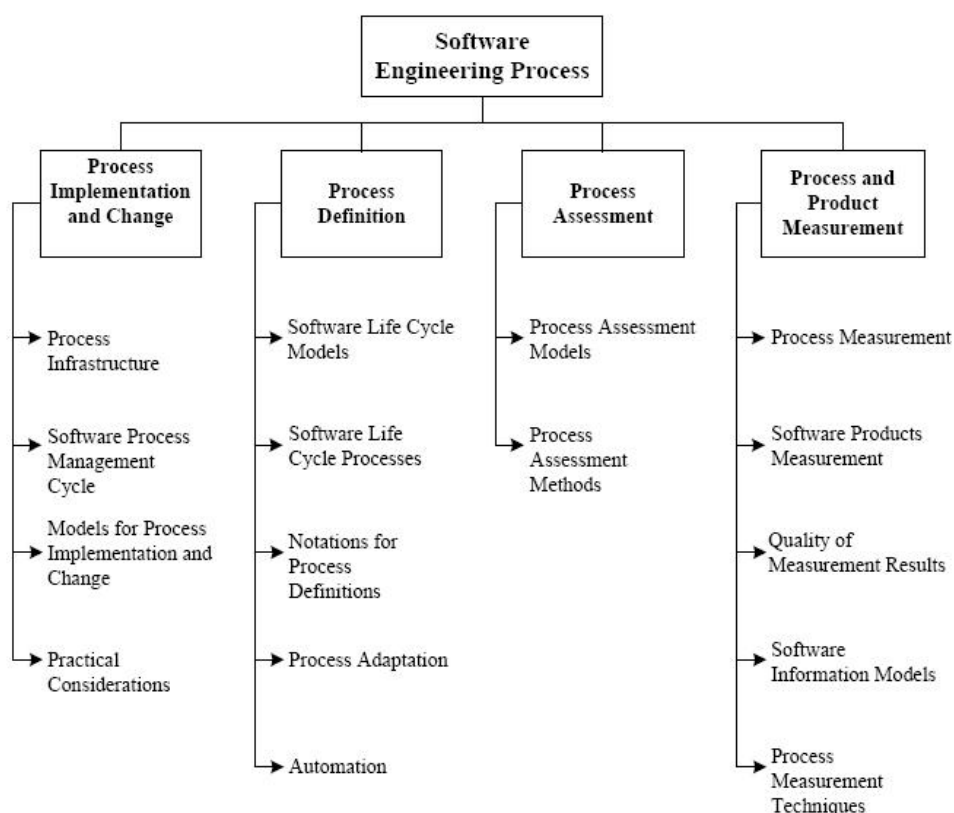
Software Engineering Process

Process Implementation and Change

Process Infrastructure

Software Process Management Cycle

Models for Process Implementation and Change

Practical Considerations

Process Definition

Software Life Cycle Models

Software Life Cycle Processes

Notations for Process Definitions

Process Adaptation

Automation

Process Assessment

Process Assessment Models

Process Assessment Methods

Process and Product Measurement

Process Measurement

Software Products Measurement

Quality of Measurement Results

Software Information Models

Process Measurement Techniques